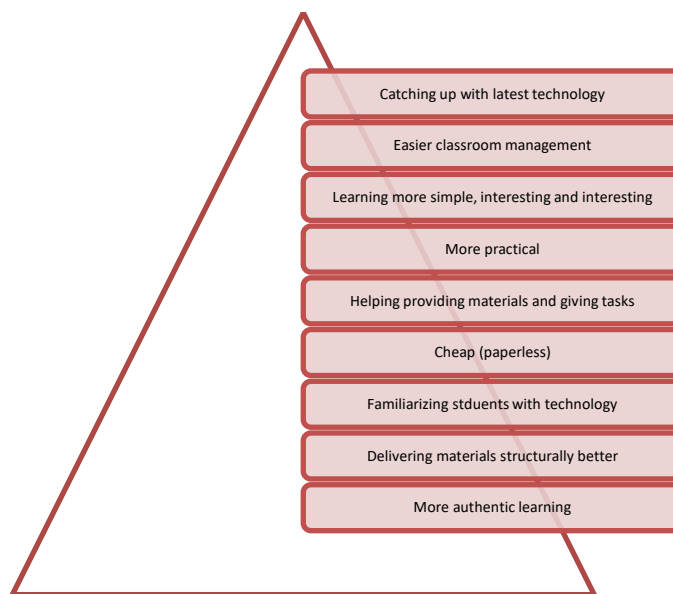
Catching up with latest technology

Easier classroom management

Learning more simple, interesting and interesting

More practical

Helping providing materials and giving tasks

Cheap (paperless)

Familiarizing stduents with technology

Delivering materials structurally better

More authentic learning